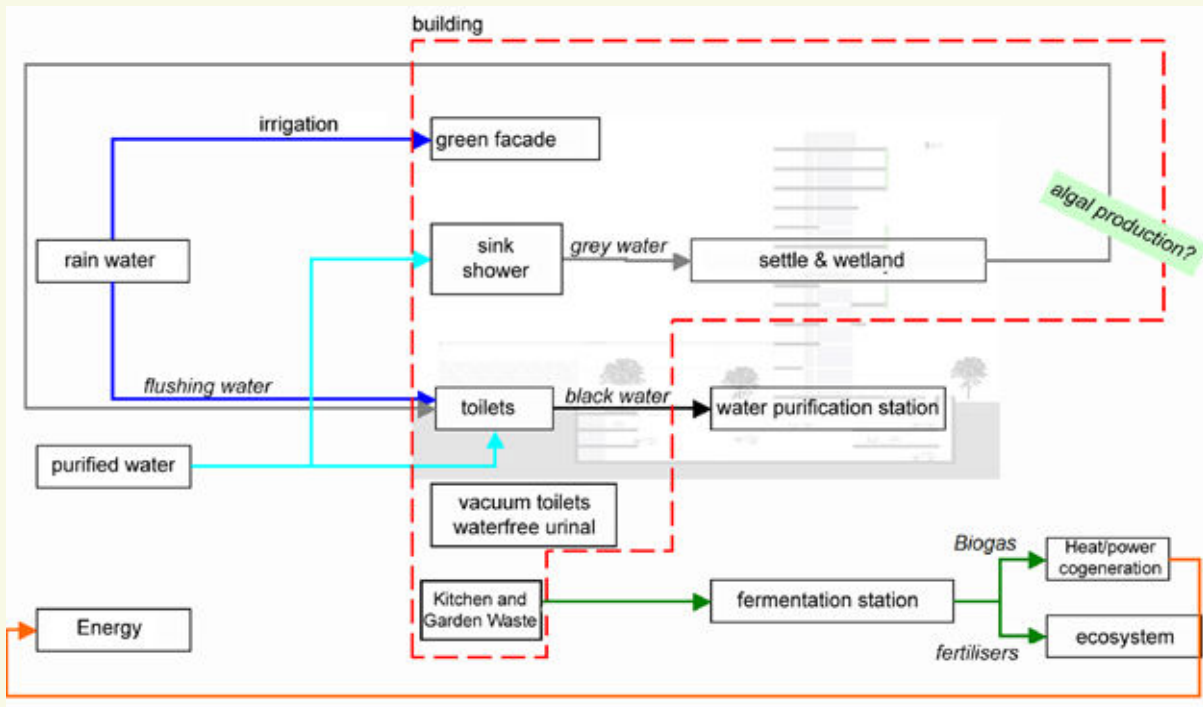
building

irrigation

green facade

algal production?

rain water

sink shower

grey water

settle & wetland

flushing water

toilets

black water

water purification station

purified water

vacuum toilets waterfree urinal

Biogas

Heat/power cogeneration

Kitchen and Garden Waste

fermentation station

Energy

ecosystem

fertilisers